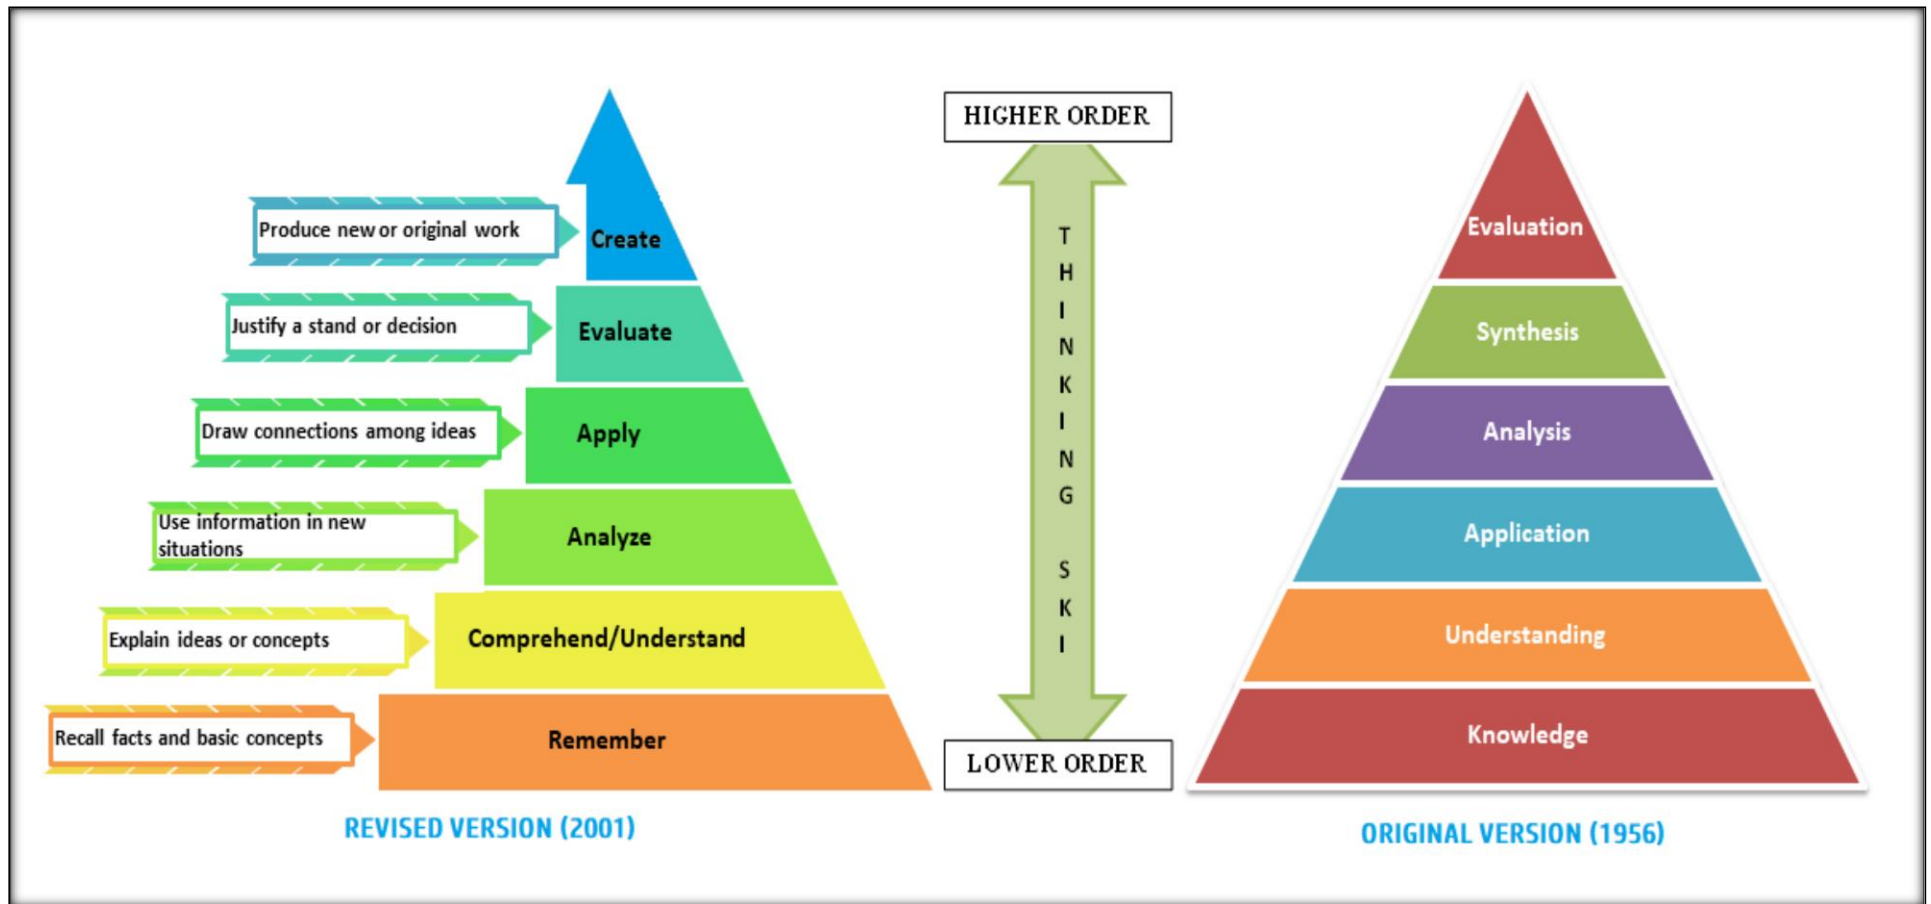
Produce new or original work

Create

Justify a stand or decision

Evaluate

Draw connections among ideas

Apply

Use information in new situations

Analyze

Explain ideas or concepts

Comprehend/Understand

Recall facts and basic concepts

Remember

REVISED VERSION (2001)

HIGHER ORDER

T H I N K I N G S K I

LOWER ORDER

Evaluation

Synthesis

Analysis

Application

Understanding

Knowledge

ORIGINAL VERSION (1956)